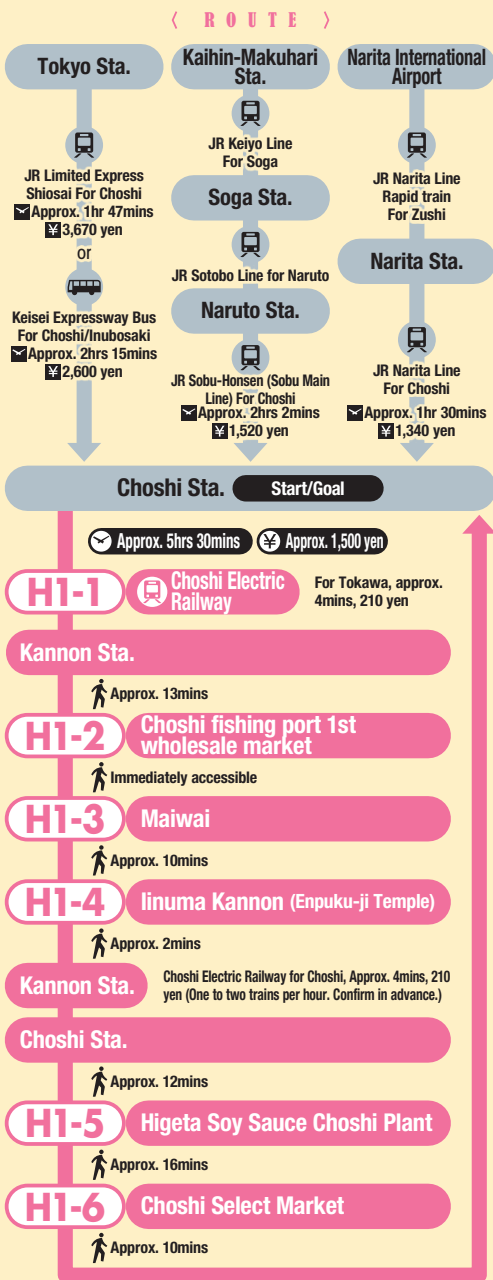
〈 ROUTE 〉

Tokyo Sta.

JR Limited Express Shiosai For Choshi
Approx. 1hr 47mins
¥3,670 yen
or
Keisei Expressway Bus For Choshi/Inubosaki
Approx. 2hrs 15mins
¥2,600 yen

Kaihin-Makuhari Sta.

JR Keiyo Line For Soga

Soga Sta.

JR Sotobo Line for Naruto

Naruto Sta.

JR Sobu-Honsen (Sobu Main Line) For Choshi
Approx. 2hrs 2mins
¥1,520 yen

Narita International Airport

JR Narita Line Rapid train For Zushi

Narita Sta.

JR Narita Line For Choshi
Approx. 1hr 30mins
¥1,340 yen

Choshi Sta. Start/Goal

Approx. 5hrs 30mins ¥ Approx. 1,500 yen

H1-1 Choshi Electric Railway For Tokawa, approx. 4mins, 210 yen

Kannon Sta.

Approx. 13mins

H1-2 Choshi fishing port 1st wholesale market

Immediately accessible

H1-3 Maiwai

Approx. 10mins

H1-4 Iinuma Kannon (Enpuku-ji Temple)

Approx. 2mins

Kannon Sta. Choshi Electric Railway for Choshi, Approx. 4mins, 210 yen (One to two trains per hour. Confirm in advance.)

Choshi Sta.

Approx. 12mins

H1-5 Higeta Soy Sauce Choshi Plant

Approx. 16mins

H1-6 Choshi Select Market

Approx. 10mins